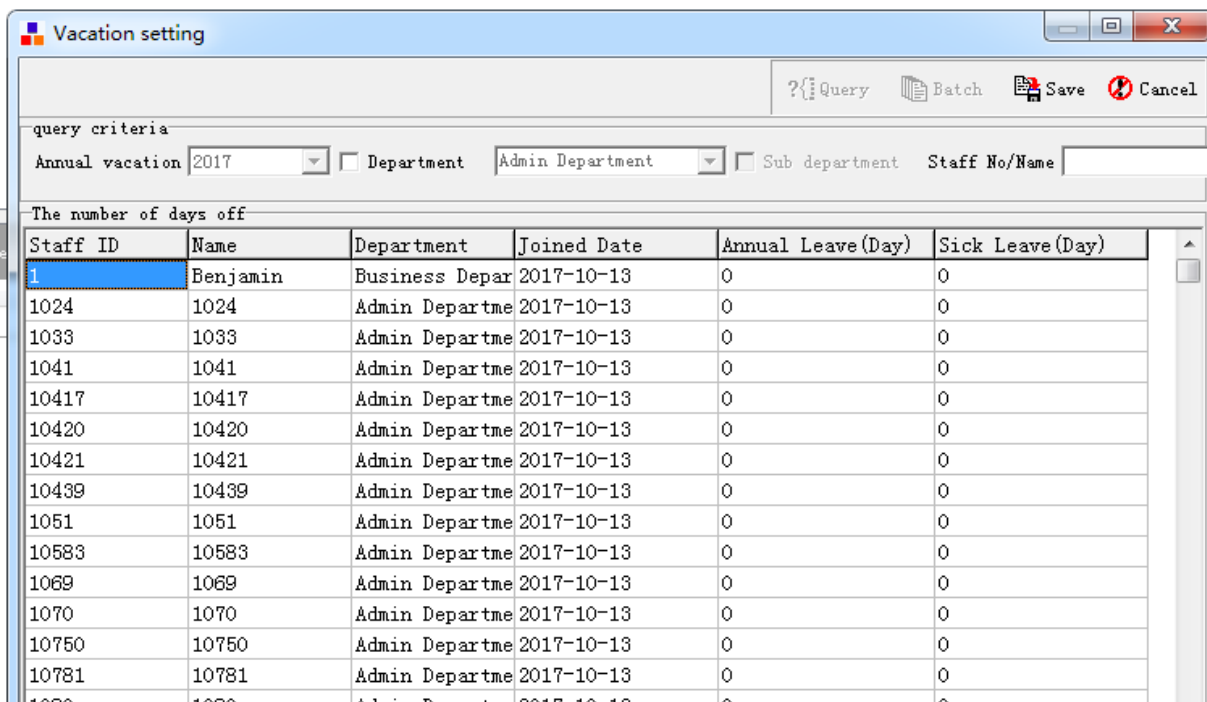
Vacation setting

Query Batch Save Cancel

query criteria

Annual vacation 2017 Department Admin Department Sub department Staff No/Name

The number of days off

| Staff ID | Name | Department | Joined Date | Annual Leave(Day) | Sick Leave(Day) |
|---|---|---|---|---|---|
| 1 | Benjamin | Business Depar | 2017-10-13 | 0 | 0 |
| 1024 | 1024 | Admin Departme | 2017-10-13 | 0 | 0 |
| 1033 | 1033 | Admin Departme | 2017-10-13 | 0 | 0 |
| 1041 | 1041 | Admin Departme | 2017-10-13 | 0 | 0 |
| 10417 | 10417 | Admin Departme | 2017-10-13 | 0 | 0 |
| 10420 | 10420 | Admin Departme | 2017-10-13 | 0 | 0 |
| 10421 | 10421 | Admin Departme | 2017-10-13 | 0 | 0 |
| 10439 | 10439 | Admin Departme | 2017-10-13 | 0 | 0 |
| 1051 | 1051 | Admin Departme | 2017-10-13 | 0 | 0 |
| 10583 | 10583 | Admin Departme | 2017-10-13 | 0 | 0 |
| 1069 | 1069 | Admin Departme | 2017-10-13 | 0 | 0 |
| 1070 | 1070 | Admin Departme | 2017-10-13 | 0 | 0 |
| 10750 | 10750 | Admin Departme | 2017-10-13 | 0 | 0 |
| 10781 | 10781 | Admin Departme | 2017-10-13 | 0 | 0 |
| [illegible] | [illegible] | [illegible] | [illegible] | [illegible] | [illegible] |